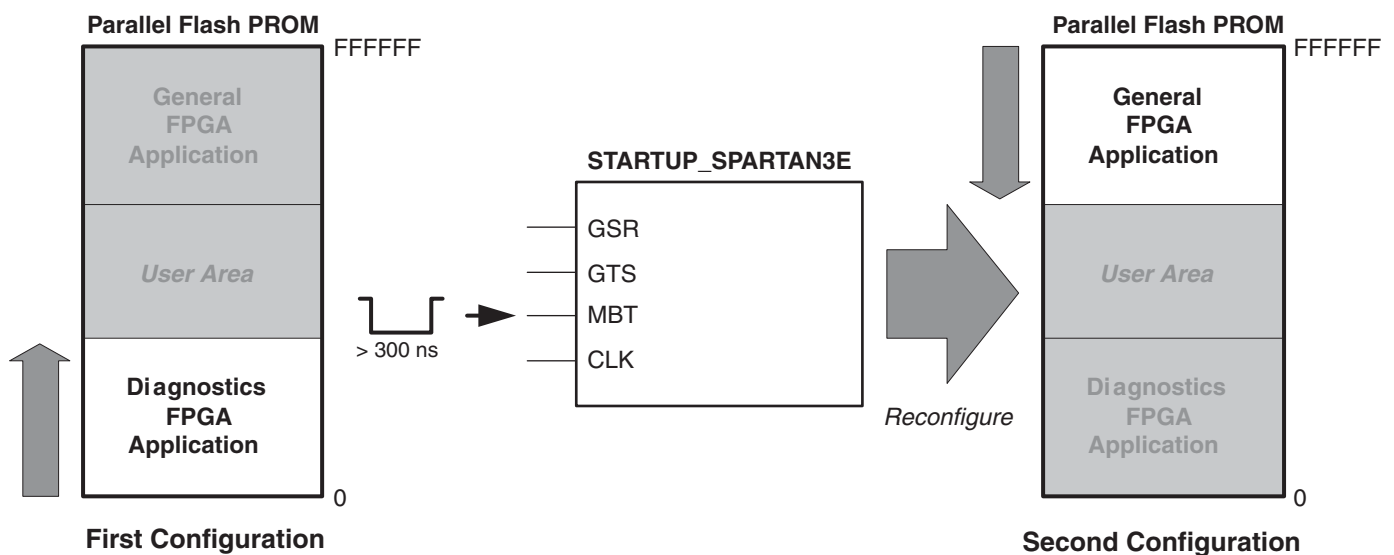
Parallel Flash PROM

FFFFFF

General FPGA Application

User Area

Diagnostics FPGA Application

0

First Configuration

> 300 ns

STARTUP_SPARTAN3E

GSR

GTS

MBT

CLK

Reconfigure

Parallel Flash PROM

FFFFFF

General FPGA Application

User Area

Diagnostics FPGA Application

0

Second Configuration